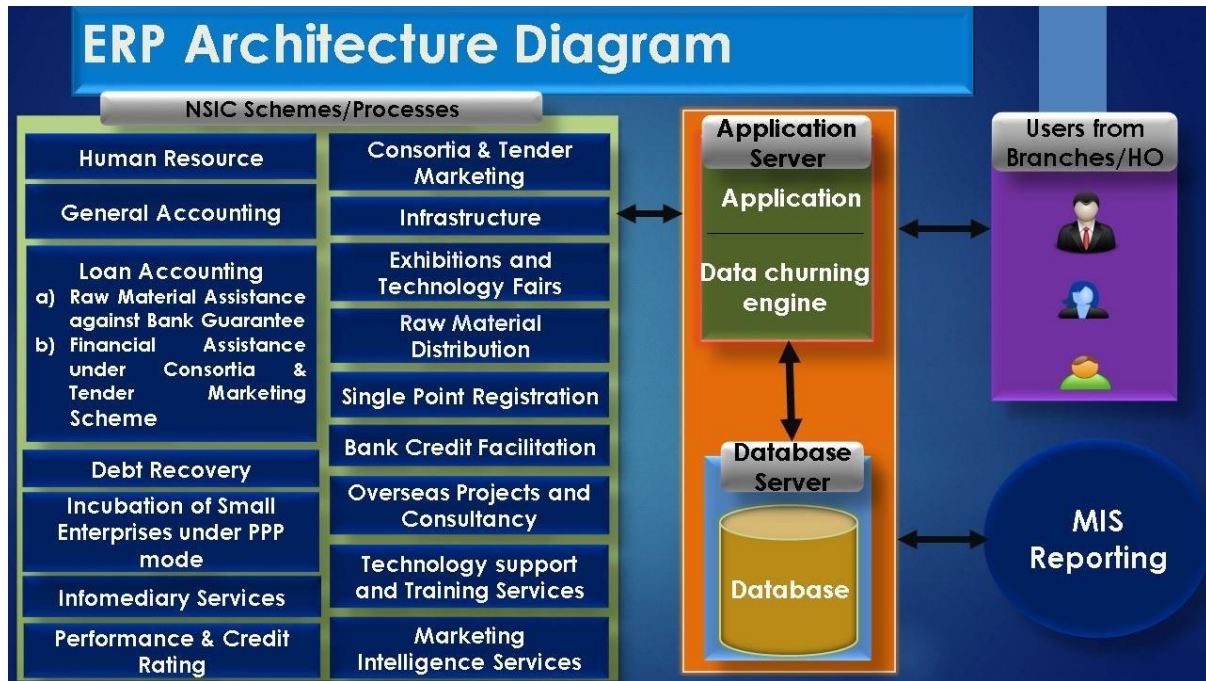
ERP Architecture Diagram

NSIC Schemes/Processes

Human Resource

General Accounting

Loan Accounting
a) Raw Material Assistance against Bank Guarantee
b) Financial Assistance under Consortia & Tender Marketing Scheme

Debt Recovery

Incubation of Small Enterprises under PPP mode

Infomediary Services

Performance & Credit Rating

Consortia & Tender Marketing

Infrastructure

Exhibitions and Technology Fairs

Raw Material Distribution

Single Point Registration

Bank Credit Facilitation

Overseas Projects and Consultancy

Technology support and Training Services

Marketing Intelligence Services

Application Server

Application

Data churning engine

Database Server

Database

Users from Branches/HO

MIS Reporting